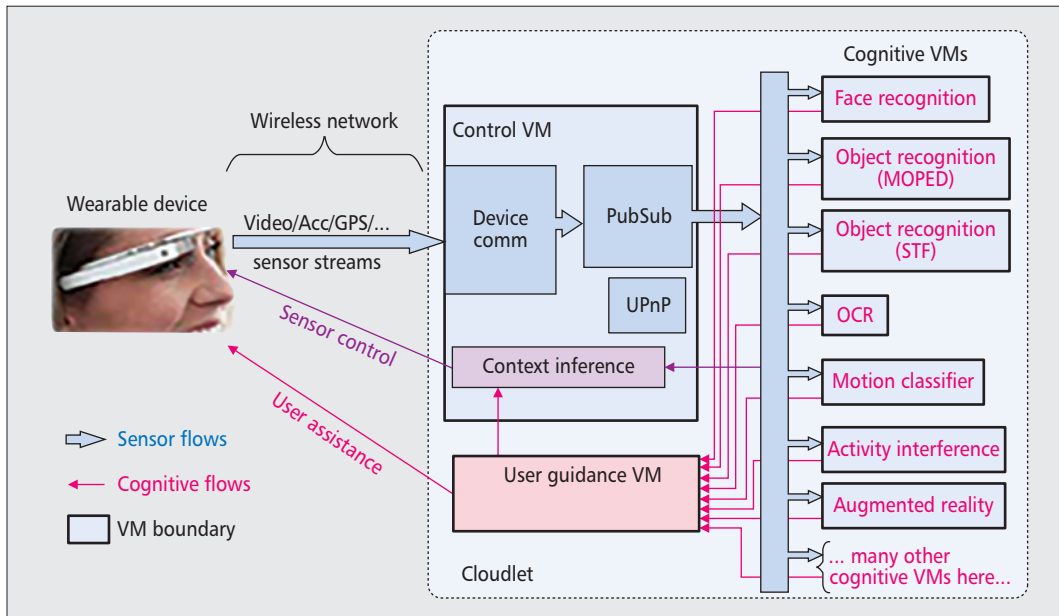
Cognitive VMs

Wireless network

Control VM

Face recognition

Object recognition (MOPED)

Object recognition (STF)

Wearable device

Video/Acc/GPS/...

sensor streams

Device comm

PubSub

UPnP

OCR

Sensor control

Context inference

Motion classifier

User assistance

Activity interference

Sensor flows

Cognitive flows

VM boundary

User guidance VM

Augmented reality

... many other cognitive VMs here...

Cloudlet